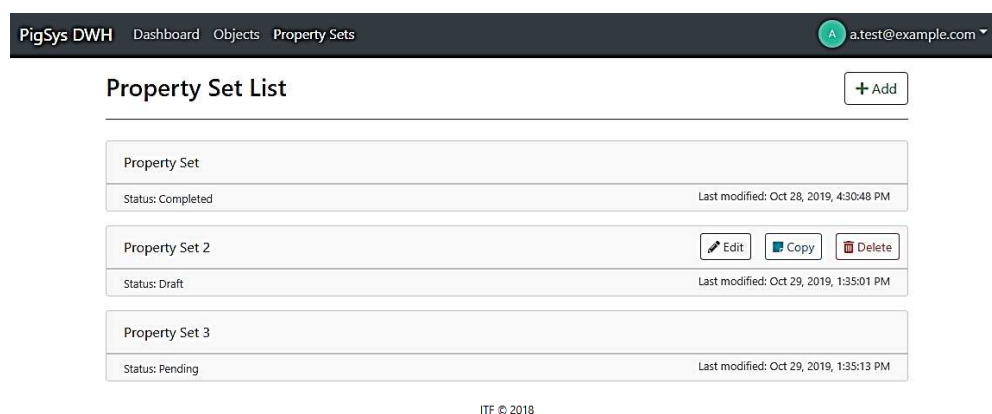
PigSys DWH Dashboard Objects Property Sets

A a.test@example.com

Property Set List

+ Add

Property Set

Status: Completed

Last modified: Oct 28, 2019, 4:30:48 PM

Property Set 2

Edit Copy Delete

Status: Draft

Last modified: Oct 29, 2019, 1:35:01 PM

Property Set 3

Status: Pending

Last modified: Oct 29, 2019, 1:35:13 PM

ITF © 2018